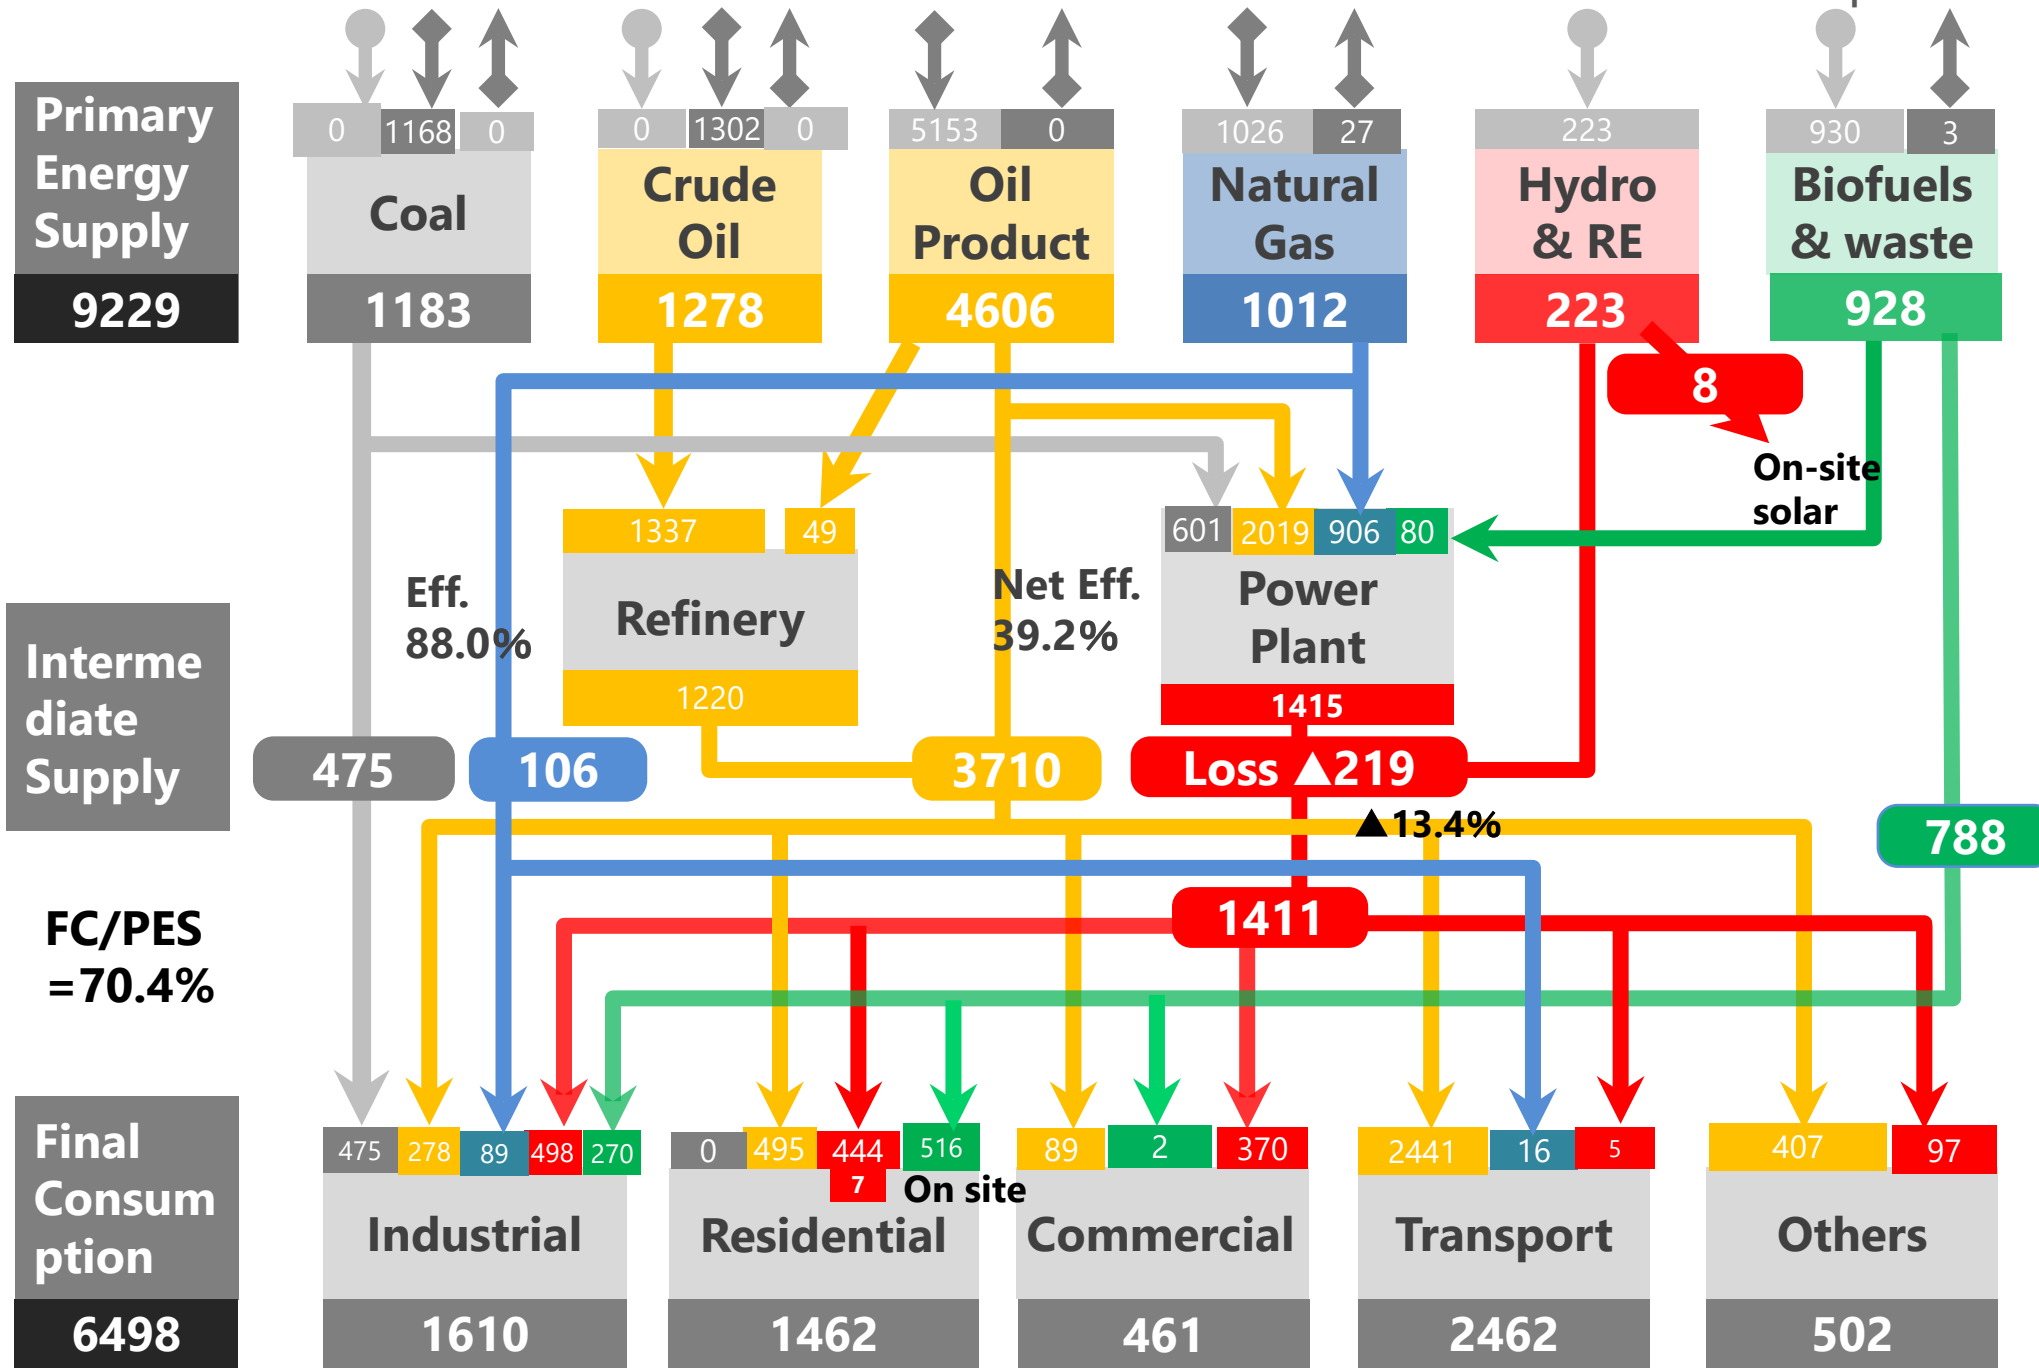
Primary Energy Supply
9229

0 1168 0
Coal
1183

0 1302 0
Crude Oil
1278

5153 0
Oil Product
4606

1026 27
Natural Gas
1012

223
Hydro & RE
223

930 3
Biofuels & waste
928

8
On-site solar

1337 49
Refinery
1220

601 2019 906 80
Power Plant
1415

Eff. 88.0%

Net Eff. 39.2%

Intermediate Supply

475
106
3710
Loss ▲219
▲13.4%
788

FC/PES =70.4%

1411

Final Consumption
6498

475 278 89 498 270
Industrial
1610

0 495 444 516
7
On site
Residential
1462

89 2 370
Commercial
461

2441 16 5
Transport
2462

407 97
Others
502